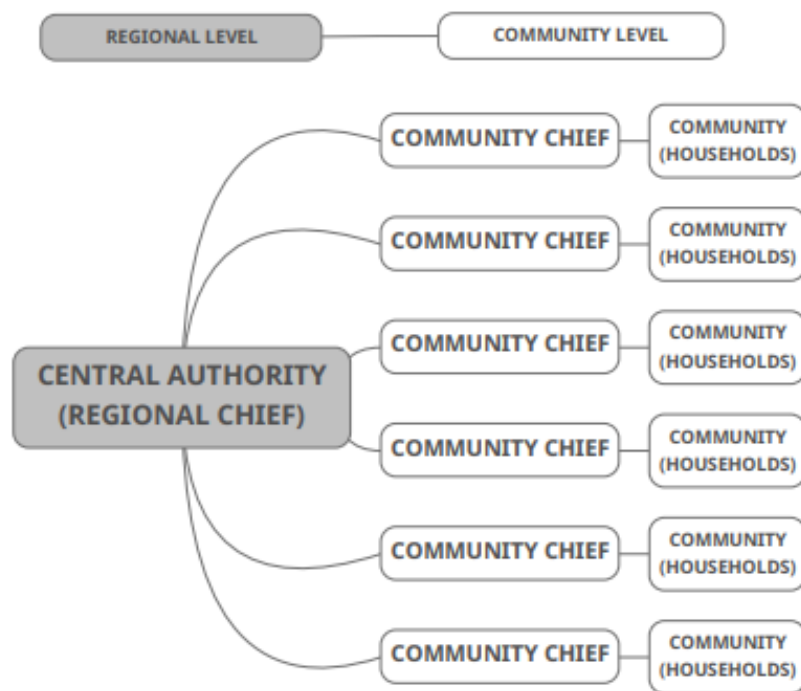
REGIONAL LEVEL

COMMUNITY LEVEL

CENTRAL AUTHORITY (REGIONAL CHIEF)

COMMUNITY CHIEF

COMMUNITY (HOUSEHOLDS)

COMMUNITY CHIEF

COMMUNITY (HOUSEHOLDS)

COMMUNITY CHIEF

COMMUNITY (HOUSEHOLDS)

COMMUNITY CHIEF

COMMUNITY (HOUSEHOLDS)

COMMUNITY CHIEF

COMMUNITY (HOUSEHOLDS)

COMMUNITY CHIEF

COMMUNITY (HOUSEHOLDS)